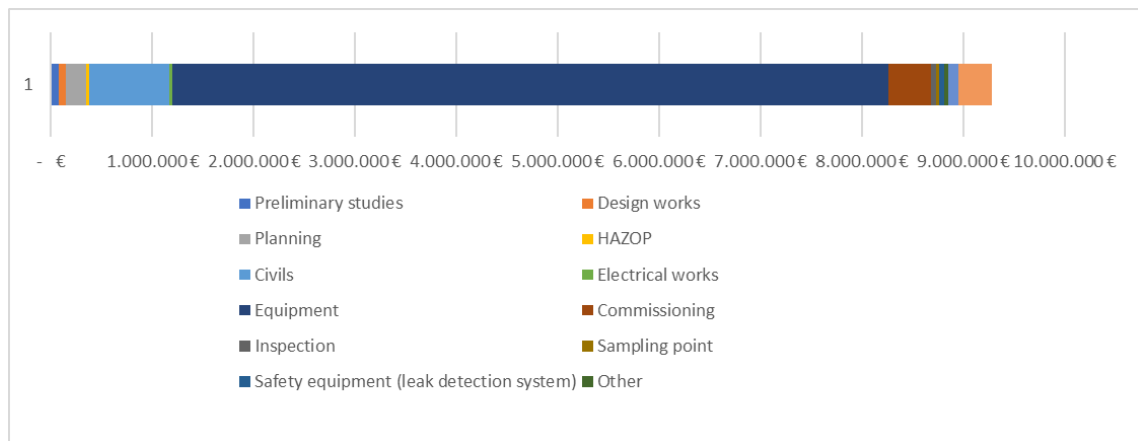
1

- € 1.000.000 € 2.000.000 € 3.000.000 € 4.000.000 € 5.000.000 € 6.000.000 € 7.000.000 € 8.000.000 € 9.000.000 € 10.000.000 €

Preliminary studies
Design works
Planning
HAZOP
Civils
Electrical works
Equipment
Commissioning
Inspection
Sampling point
Safety equipment (leak detection system)
Other